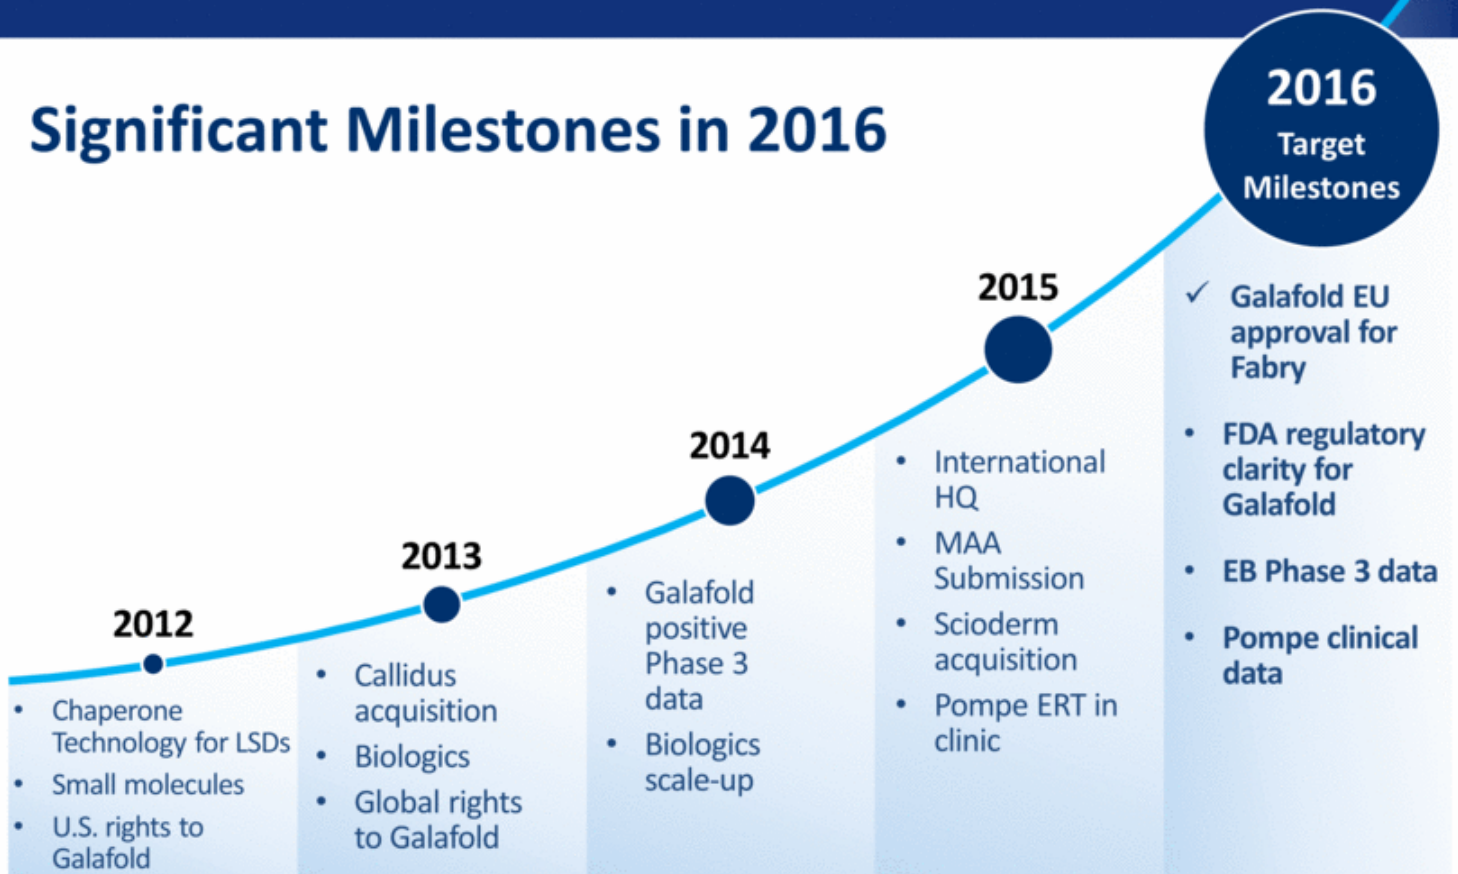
Significant Milestones in 2016

2016
Target
Milestones

2012

• Chaperone Technology for LSDs
• Small molecules
• U.S. rights to Galafold

2013

• Callidus acquisition
• Biologics
• Global rights to Galafold

2014

• Galafold positive Phase 3 data
• Biologics scale-up

2015

• International HQ
• MAA Submission
• Scioderm acquisition
• Pompe ERT in clinic

✓ Galafold EU approval for Fabry
• FDA regulatory clarity for Galafold
• EB Phase 3 data
• Pompe clinical data